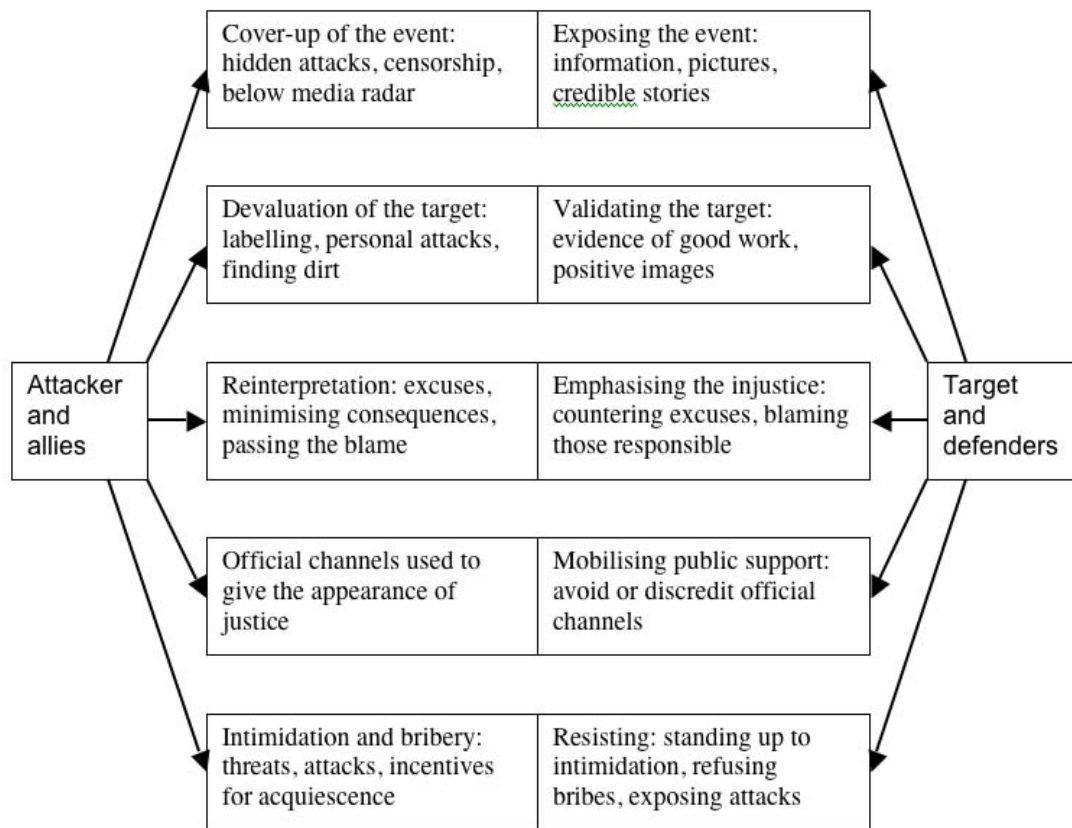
Attacker and allies

| Cover-up of the event: hidden attacks, censorship, below media radar | Exposing the event: information, pictures, credible stories |
|---|---|
| Devaluation of the target: labelling, personal attacks, finding dirt | Validating the target: evidence of good work, positive images |
| Reinterpretation: excuses, minimising consequences, passing the blame | Emphasising the injustice: countering excuses, blaming those responsible |
| Official channels used to give the appearance of justice | Mobilising public support: avoid or discredit official channels |
| Intimidation and bribery: threats, attacks, incentives for acquiescence | Resisting: standing up to intimidation, refusing bribes, exposing attacks |

Target and defenders